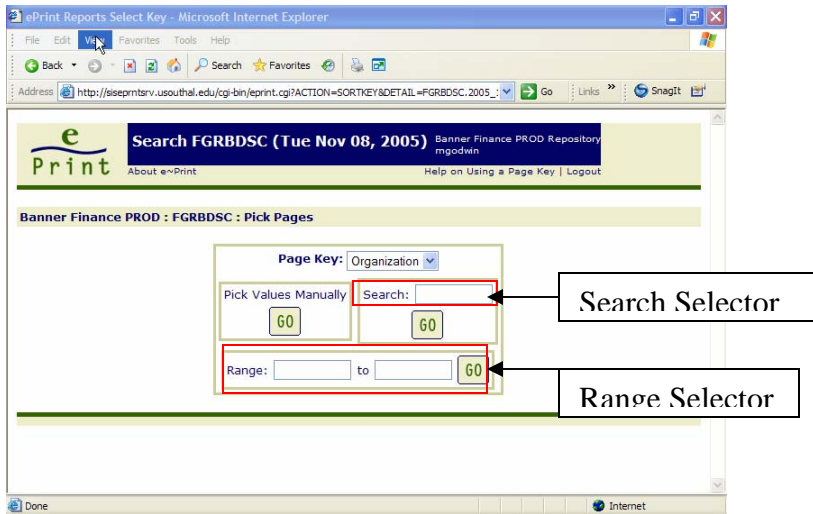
ePrint Reports Select Key - Microsoft Internet Explorer

File Edit View Favorites Tools Help

Back Search Favorites

Address http://siseprntsrv.usouthal.edu/cgi-bin/eprint.cgi?ACTION=SORTKEY&DETAIL=FGRBDSC.2005_ Go Links SnagIt

e Print

Search FGRBDSC (Tue Nov 08, 2005)

Banner Finance PROD Repository mgodwin

About e~Print

Help on Using a Page Key | Logout

Banner Finance PROD : FGRBDSC : Pick Pages

Page Key: Organization

Pick Values Manually

GO

Search:

GO

Search Selector

Range: to GO

Range Selector

Done

Internet